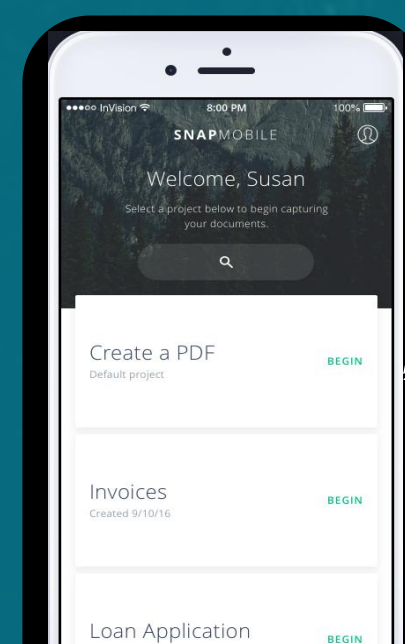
●●●○○ InVision 8:00 PM 100%

SNAPMOBILE

Welcome, Susan

Select a project below to begin capturing your documents.

Create a PDF
Default project
BEGIN

Invoices
Created 9/10/16
BEGIN

Loan Application
BEGIN